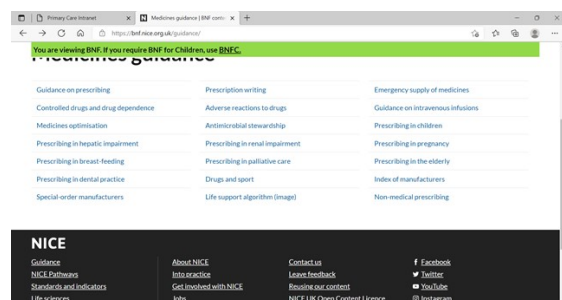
Primary Care Intranet
Medicines guidance | BNF conte
https://bnf.nice.org.uk/guidance/

You are viewing BNF. If you require BNF for Children, use BNFC.

Medicines guidance

| | | |
|---|---|---|
| Guidance on prescribing | Prescription writing | Emergency supply of medicines |
| Controlled drugs and drug dependence | Adverse reactions to drugs | Guidance on intravenous infusions |
| Medicines optimisation | Antimicrobial stewardship | Prescribing in children |
| Prescribing in hepatic impairment | Prescribing in renal impairment | Prescribing in pregnancy |
| Prescribing in breast-feeding | Prescribing in palliative care | Prescribing in the elderly |
| Prescribing in dental practice | Drugs and sport | Index of manufacturers |
| Special-order manufacturers | Life support algorithm (image) | Non-medical prescribing |

NICE

Guidance
NICE Pathways
Standards and indicators
Life sciences

About NICE
Into practice
Get involved with NICE
Jobs

Contact us
Leave feedback
Reusing our content
NICE UK Open Content Licence

Facebook
Twitter
YouTube
Instagram